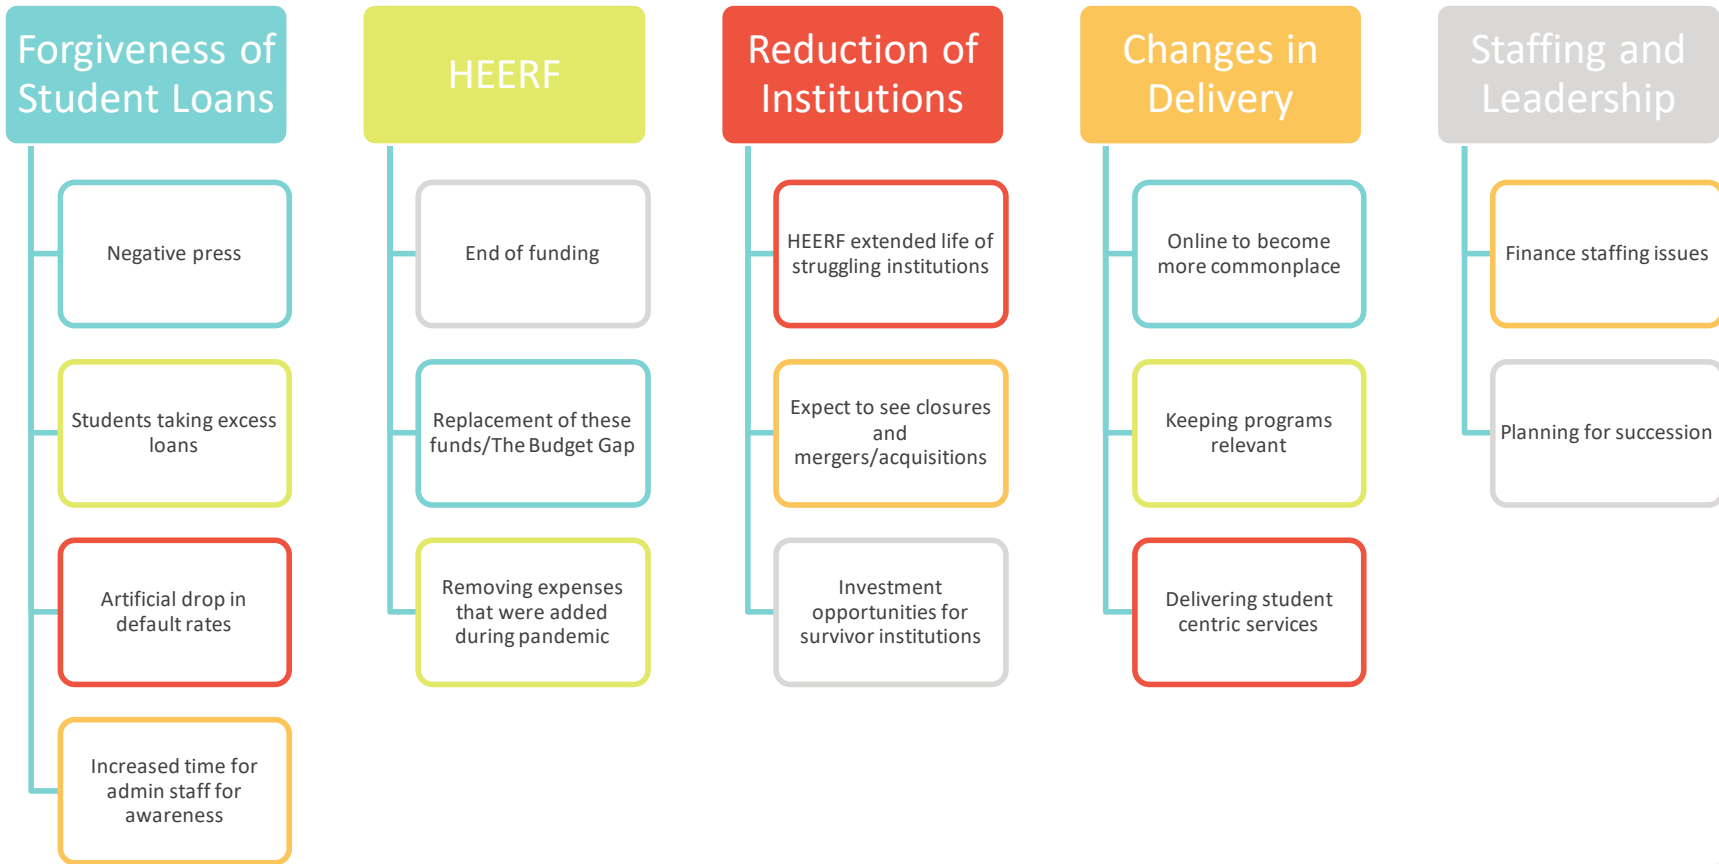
Forgiveness of Student Loans

Negative press

Students taking excess loans

Artificial drop in default rates

Increased time for admin staff for awareness

HEERF

End of funding

Replacement of these funds/The Budget Gap

Removing expenses that were added during pandemic

Reduction of Institutions

HEERF extended life of struggling institutions

Expect to see closures and mergers/acquisitions

Investment opportunities for survivor institutions

Changes in Delivery

Online to become more commonplace

Keeping programs relevant

Delivering student centric services

Staffing and Leadership

Finance staffing issues

Planning for succession